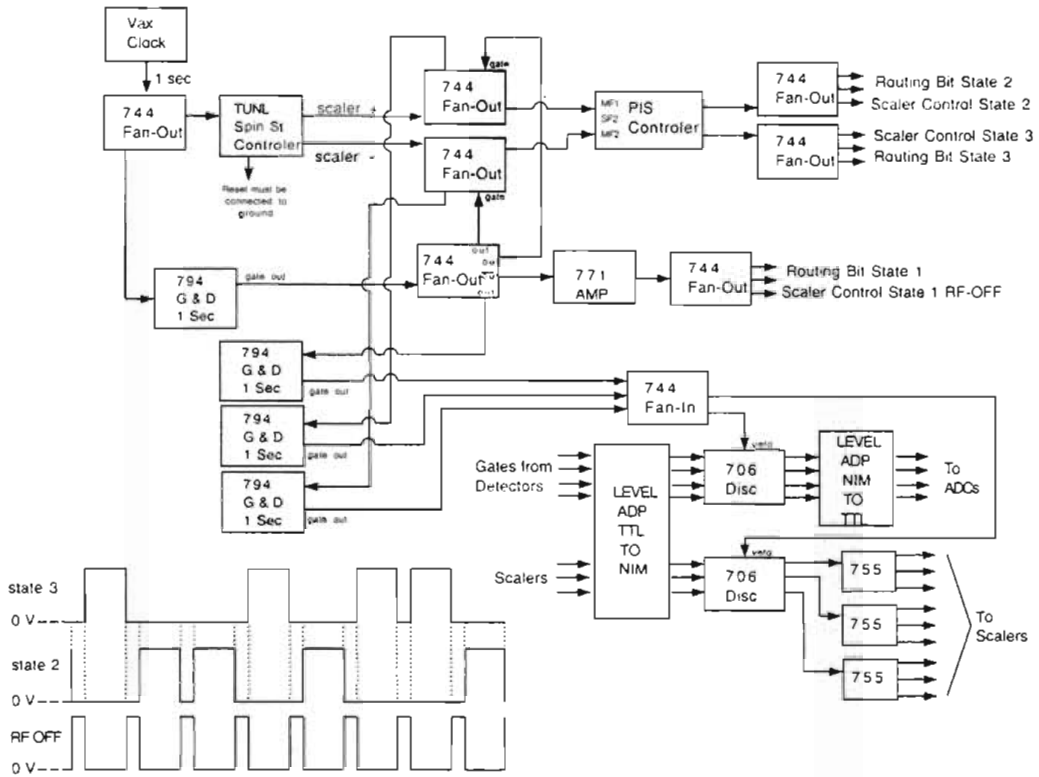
Vax Clock

1 sec

744 Fan-Out

TUNL Spin St Controler

scaler +

scaler -

Reset must be connected to ground

gate

744 Fan-Out

744 Fan-Out

gate

MF1 SF2 MF2

PIS Controler

744 Fan-Out

Routing Bit State 2
Scaler Control State 2

744 Fan-Out

Scaler Control State 3
Routing Bit State 3

794 G & D 1 Sec

gate out

744 Fan-Out

out
out
out

771 AMP

744 Fan-Out

Routing Bit State 1
Scaler Control State 1 RF-OFF

794 G & D 1 Sec

gate out

794 G & D 1 Sec

gate out

794 G & D 1 Sec

gate out

744 Fan-In

veto

Gates from Detectors

LEVEL ADP TTL TO NIM

706 Disc

LEVEL ADP NIM TO TTL

To ADCs

Scalers

veto

706 Disc

755

755

755

To Scalers

state 3

0 V

state 2

0 V

RF OFF

0 V